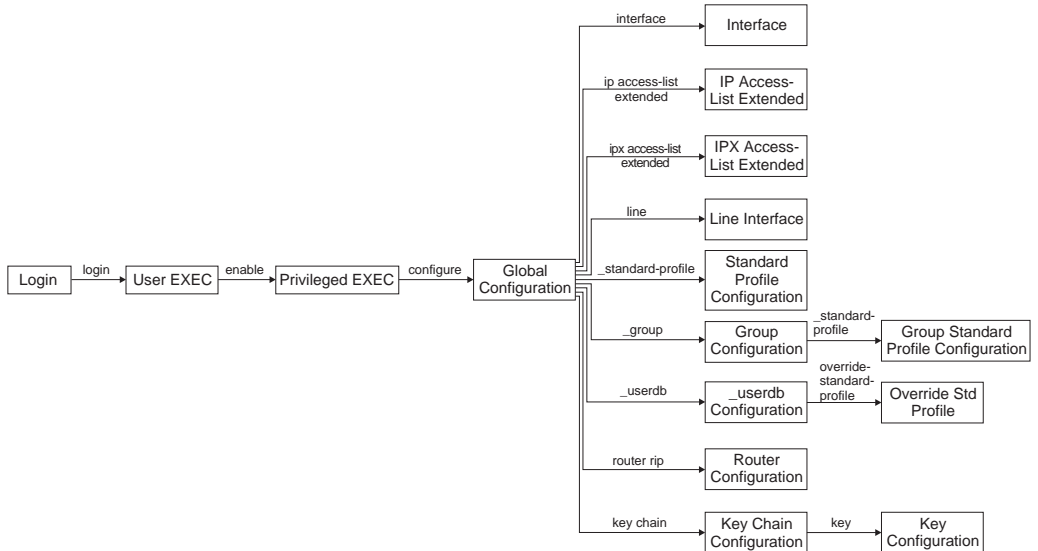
Login

login

User EXEC

enable

Privileged EXEC

configure

Global Configuration

interface

Interface

ip access-list extended

IP Access-List Extended

ipx access-list extended

IPX Access-List Extended

line

Line Interface

_standard-profile

Standard Profile Configuration

_group

Group Configuration

_standard-profile

Group Standard Profile Configuration

_userdb

_userdb Configuration

override-standard-profile

Override Std Profile

router rip

Router Configuration

key chain

Key Chain Configuration

key

Key Configuration